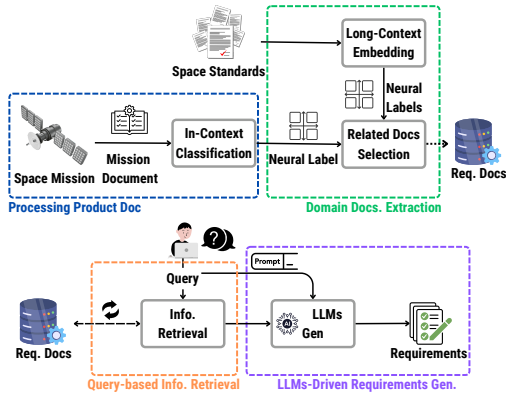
Space Standards

Long-Context Embedding

Neural Labels

Space Mission

Mission Document

In-Context Classification

Neural Label

Related Docs Selection

Req. Docs

Processing Product Doc

Domain Docs. Extraction

Prompt

Query

Req. Docs

Info. Retrieval

LLMs Gen

Requirements

Query-based Info. Retrieval

LLMs-Driven Requirements Gen.